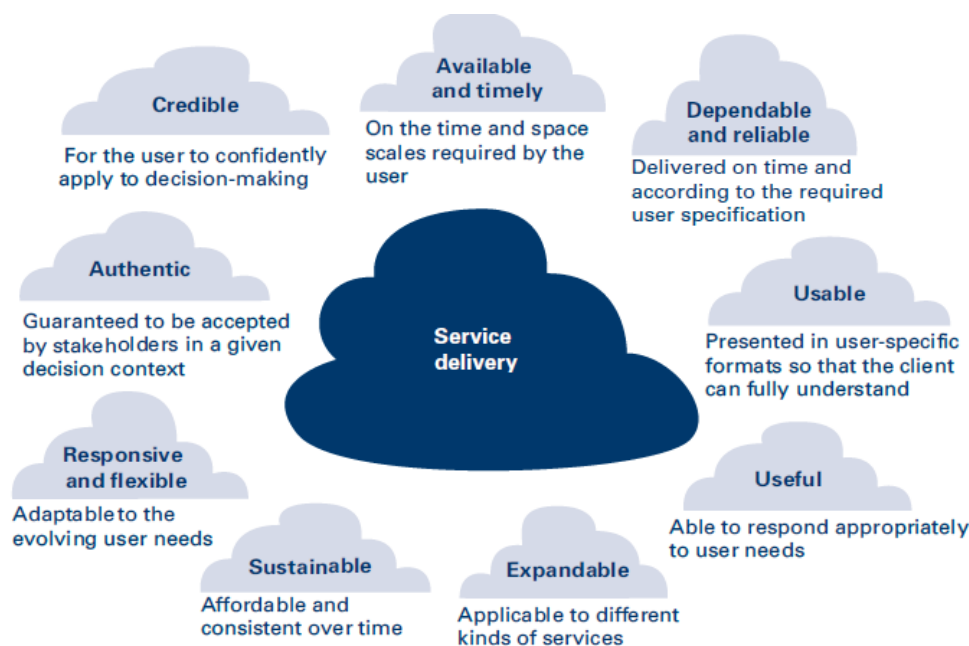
Available and timely

On the time and space scales required by the user

Credible

For the user to confidently apply to decision-making

Dependable and reliable

Delivered on time and according to the required user specification

Authentic

Guaranteed to be accepted by stakeholders in a given decision context

Service delivery

Usable

Presented in user-specific formats so that the client can fully understand

Responsive and flexible

Adaptable to the evolving user needs

Useful

Able to respond appropriately to user needs

Sustainable

Affordable and consistent over time

Expandable

Applicable to different kinds of services